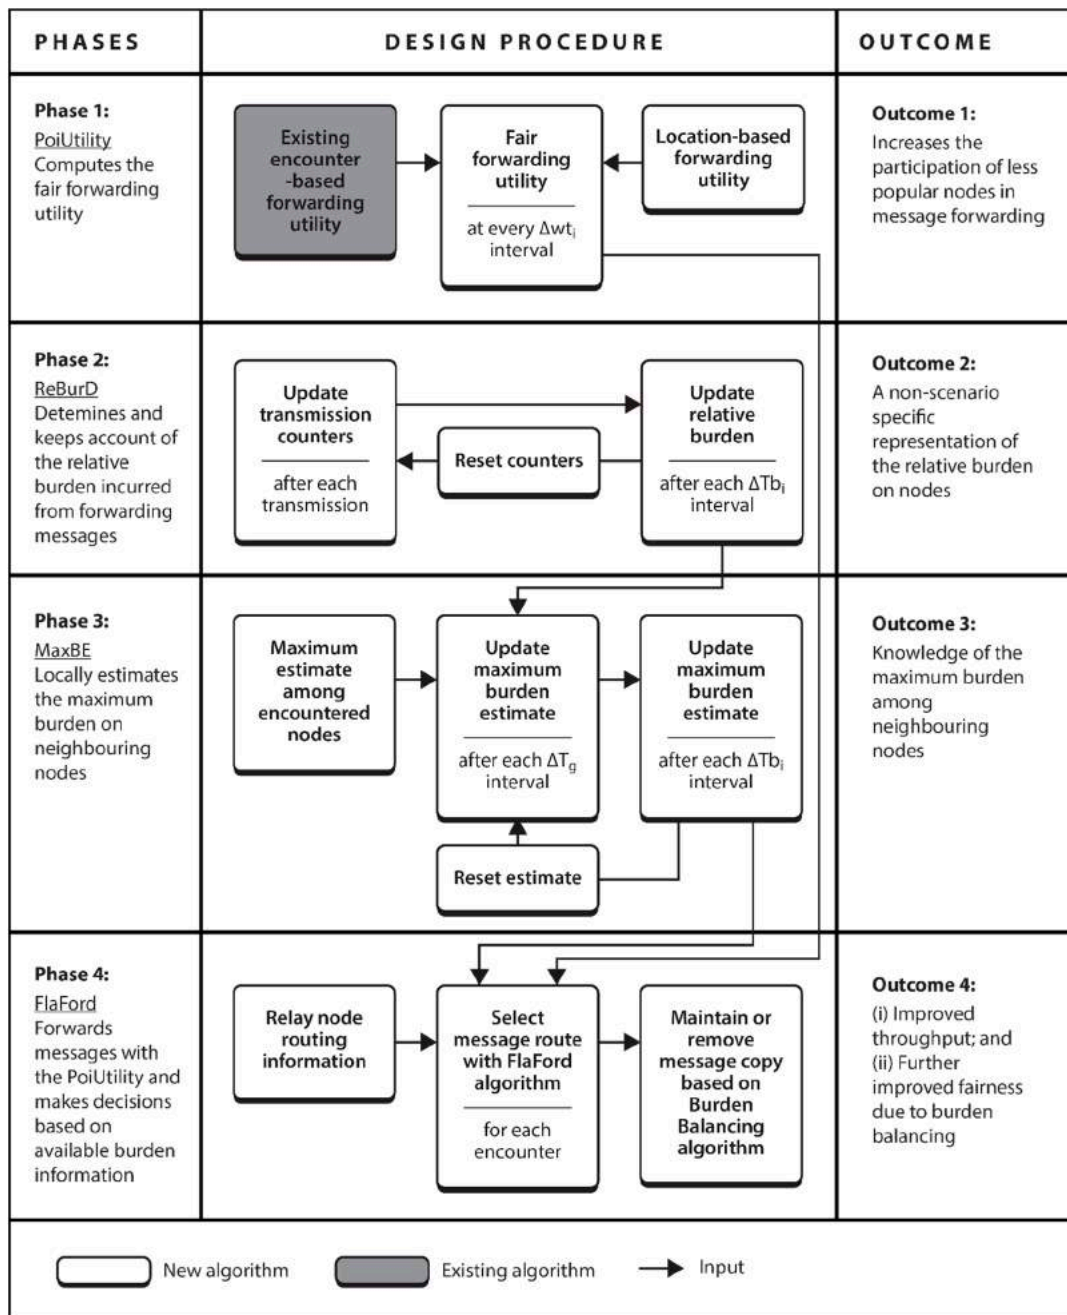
| PHASES | DESIGN PROCEDURE | OUTCOME |
|---|---|---|
| **Phase 1:** PoiUtility Computes the fair forwarding utility | Existing encounter -based forwarding utility; Fair forwarding utility at every $\Delta wt_i$ interval; Location-based forwarding utility | **Outcome 1:** Increases the participation of less popular nodes in message forwarding |
| **Phase 2:** ReBurD Detemines and keeps account of the relative burden incurred from forwarding messages | Update transmission counters after each transmission; Reset counters; Update relative burden after each $\Delta Tb_i$ interval | **Outcome 2:** A non-scenario specific representation of the relative burden on nodes |
| **Phase 3:** MaxBE Locally estimates the maximum burden on neighbouring nodes | Maximum estimate among encountered nodes; Update maximum burden estimate after each $\Delta T_g$ interval; Update maximum burden estimate after each $\Delta Tb_i$ interval; Reset estimate | **Outcome 3:** Knowledge of the maximum burden among neighbouring nodes |
| **Phase 4:** FlaFord Forwards messages with the PoiUtility and makes decisions based on available burden information | Relay node routing information; Select message route with FlaFord algorithm for each encounter; Maintain or remove message copy based on Burden Balancing algorithm | **Outcome 4:** (i) Improved throughput; and (ii) Further improved fairness due to burden balancing |

New algorithm Existing algorithm Input